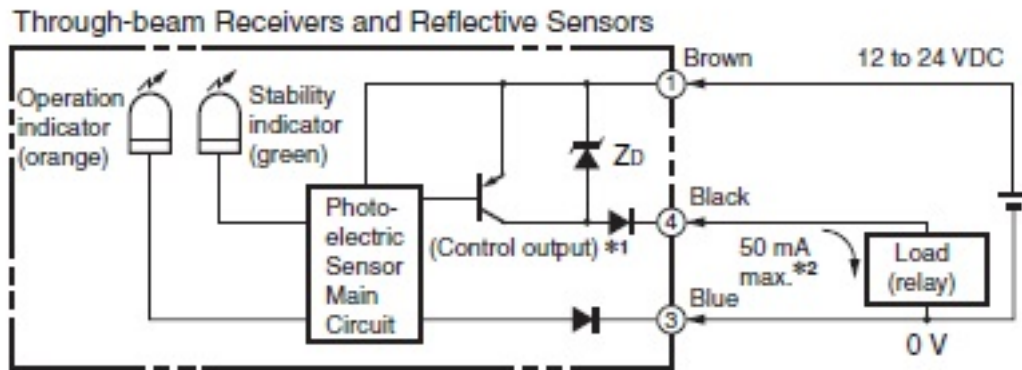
Through-beam Receivers and Reflective Sensors

Operation indicator (orange)

Stability indicator (green)

Photo-electric Sensor Main Circuit

$Z_D$

(Control output) *1

Brown

12 to 24 VDC

①

Black

④

50 mA max.*2

Load (relay)

Blue

③

0 V